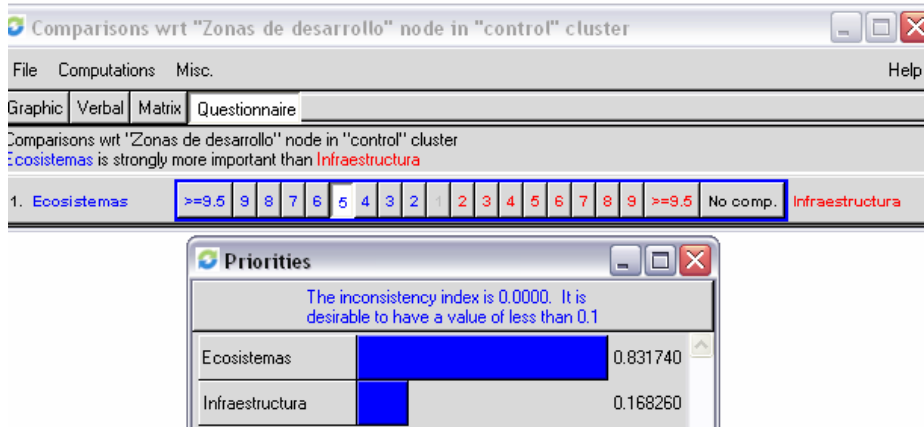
Comparisons wrt "Zonas de desarrollo" node in "control" cluster

File Computations Misc. Help

Graphic Verbal Matrix Questionnaire

Comparisons wrt "Zonas de desarrollo" node in "control" cluster
Ecosistemas is strongly more important than Infraestructura

1. Ecosistemas >=9.5 9 8 7 6 5 4 3 2 1 2 3 4 5 6 7 8 9 >=9.5 No comp. Infraestructura

Priorities

The inconsistency index is 0.0000. It is desirable to have a value of less than 0.1

| Ecosistemas | 0.831740 |
|---|---|
| Infraestructura | 0.168260 |